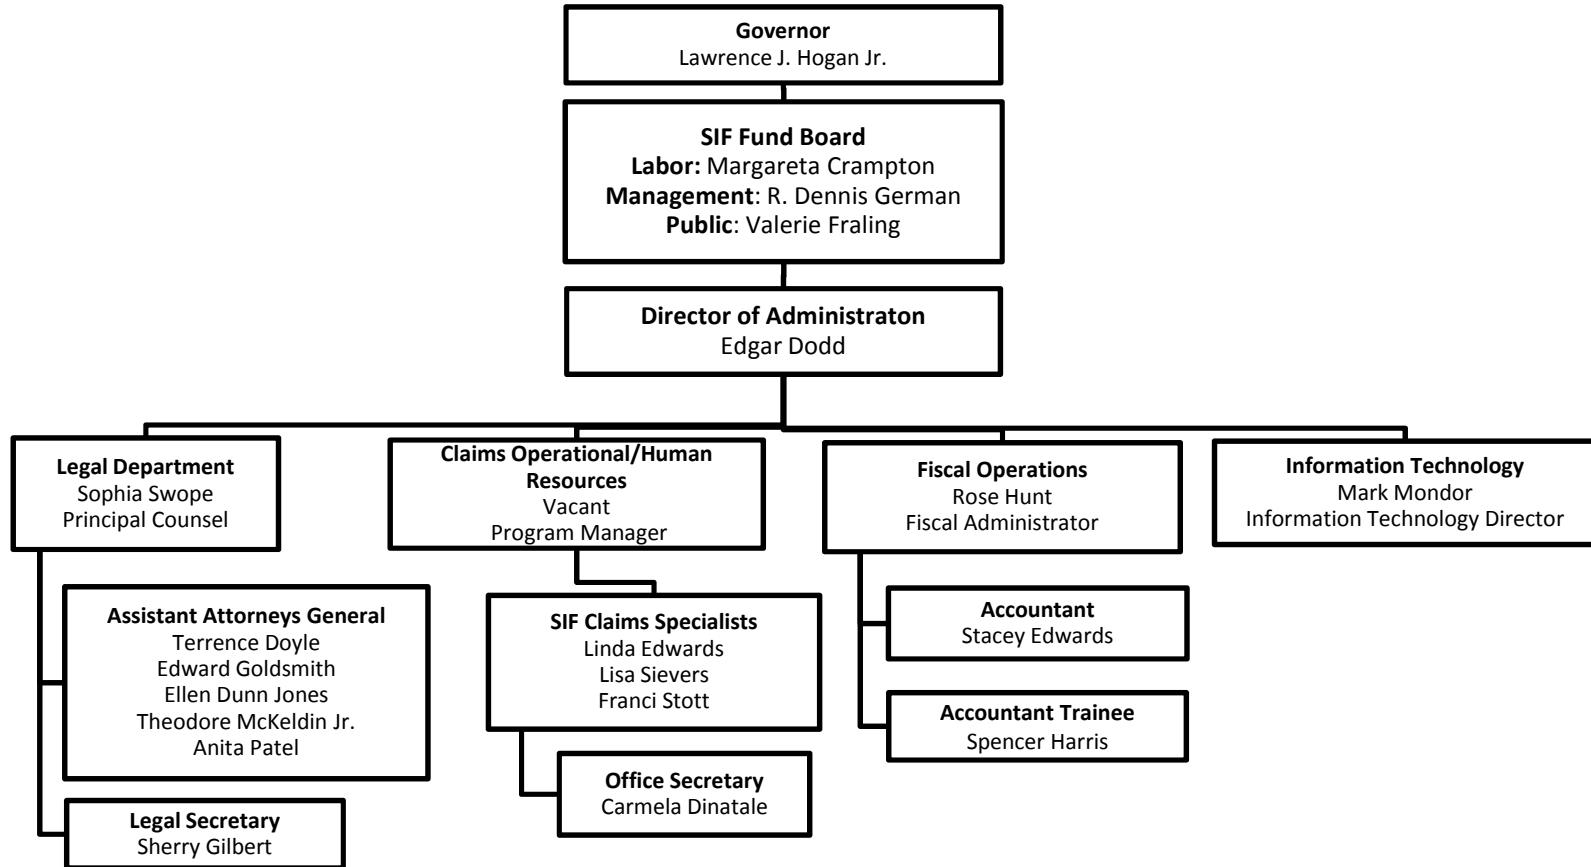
Governor
Lawrence J. Hogan Jr.

SIF Fund Board
Labor: Margareta Crampton
Management: R. Dennis German
Public: Valerie Fraling

Director of Administraton
Edgar Dodd

Legal Department
Sophia Swope
Principal Counsel

Assistant Attorneys General
Terrence Doyle
Edward Goldsmith
Ellen Dunn Jones
Theodore McKeldin Jr.
Anita Patel

Legal Secretary
Sherry Gilbert

Claims Operational/Human Resources
Vacant
Program Manager

SIF Claims Specialists
Linda Edwards
Lisa Sievers
Franci Stott

Office Secretary
Carmela Dinatale

Fiscal Operations
Rose Hunt
Fiscal Administrator

Accountant
Stacey Edwards

Accountant Trainee
Spencer Harris

Information Technology
Mark Mondor
Information Technology Director